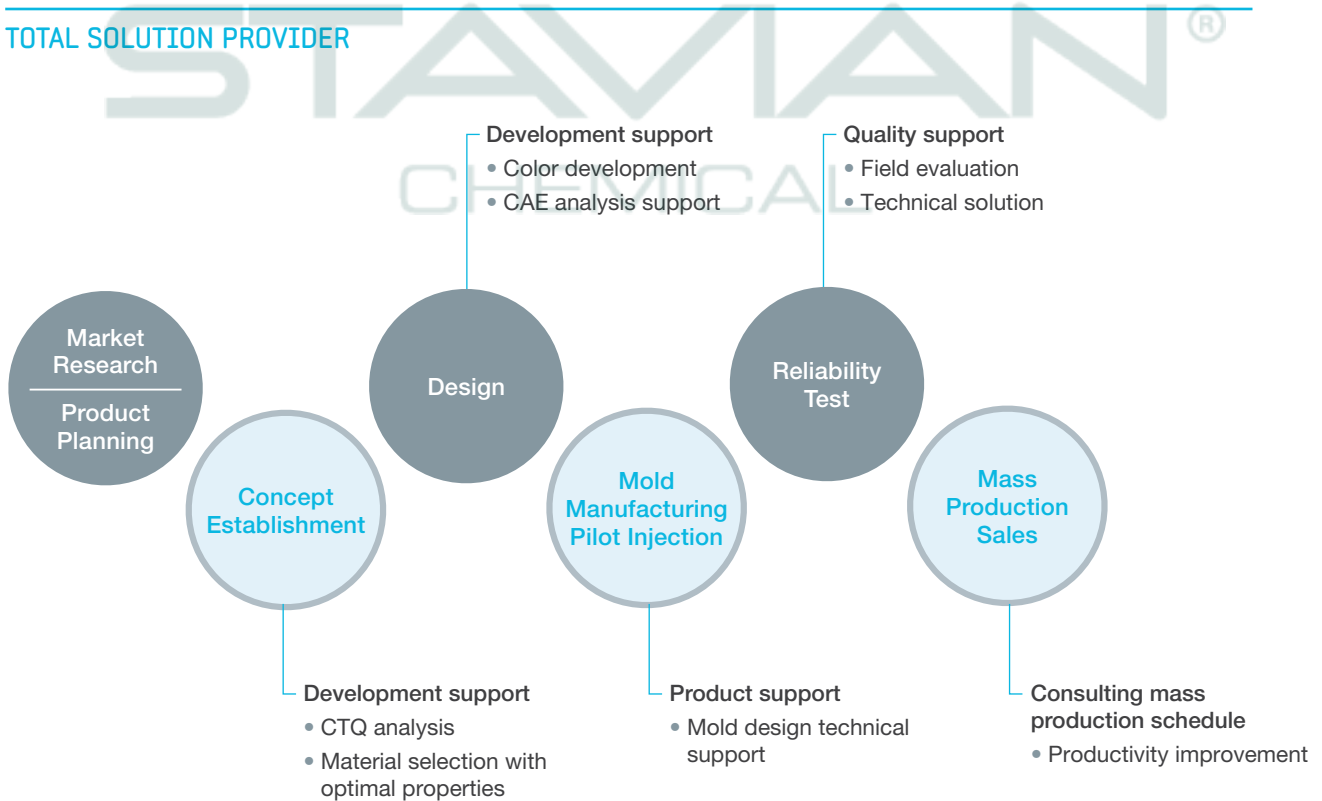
TOTAL SOLUTION PROVIDER

STAVIAN®
CHEMICAL

Development support
• Color development
• CAE analysis support

Quality support
• Field evaluation
• Technical solution

Market Research

Product Planning

Concept Establishment

Design

Mold Manufacturing Pilot Injection

Reliability Test

Mass Production Sales

Development support
• CTQ analysis
• Material selection with optimal properties

Product support
• Mold design technical support

Consulting mass production schedule
• Productivity improvement